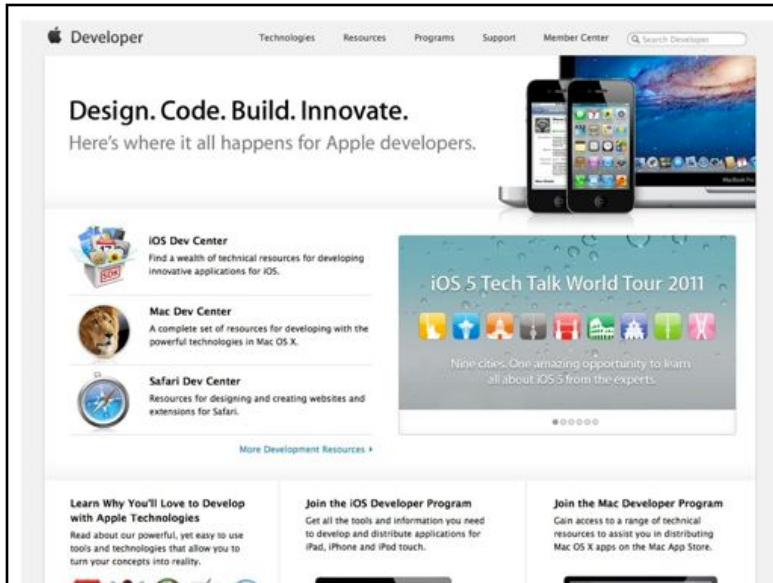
Developer

Technologies Resources Programs Support Member Center Search Developer

Design. Code. Build. Innovate.

Here's where it all happens for Apple developers.

iOS Dev Center

Find a wealth of technical resources for developing innovative applications for iOS.

Mac Dev Center

A complete set of resources for developing with the powerful technologies in Mac OS X.

Safari Dev Center

Resources for designing and creating websites and extensions for Safari.

More Development Resources ›

iOS 5 Tech Talk World Tour 2011

Nine cities. One amazing opportunity to learn all about iOS 5 from the experts.

Learn Why You'll Love to Develop with Apple Technologies

Read about our powerful, yet easy to use tools and technologies that allow you to turn your concepts into reality.

Join the iOS Developer Program

Get all the tools and information you need to develop and distribute applications for iPad, iPhone and iPod touch.

Join the Mac Developer Program

Gain access to a range of technical resources to assist you in distributing Mac OS X apps on the Mac App Store.